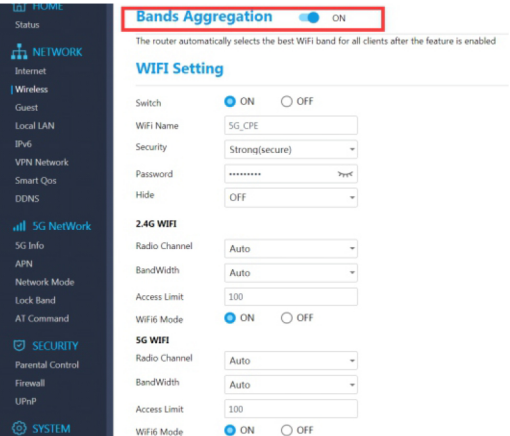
HOME
Status
NETWORK
Internet
Wireless
Guest
Local LAN
IPv6
VPN Network
Smart Qos
DDNS
5G NetWork
5G Info
APN
Network Mode
Lock Band
AT Command
SECURITY
Parental Control
Firewall
UPnP
SYSTEM

Bands Aggregation ON

The router automatically selects the best WiFi band for all clients after the feature is enabled

WIFI Setting

Switch ON OFF
WiFi Name 5G_CPE
Security Strong(secure)
Password ••••••••••
Hide OFF

2.4G WIFI
Radio Channel Auto
BandWidth Auto
Access Limit 100
WiFi6 Mode ON OFF

5G WIFI
Radio Channel Auto
BandWidth Auto
Access Limit 100
WiFi6 Mode ON OFF